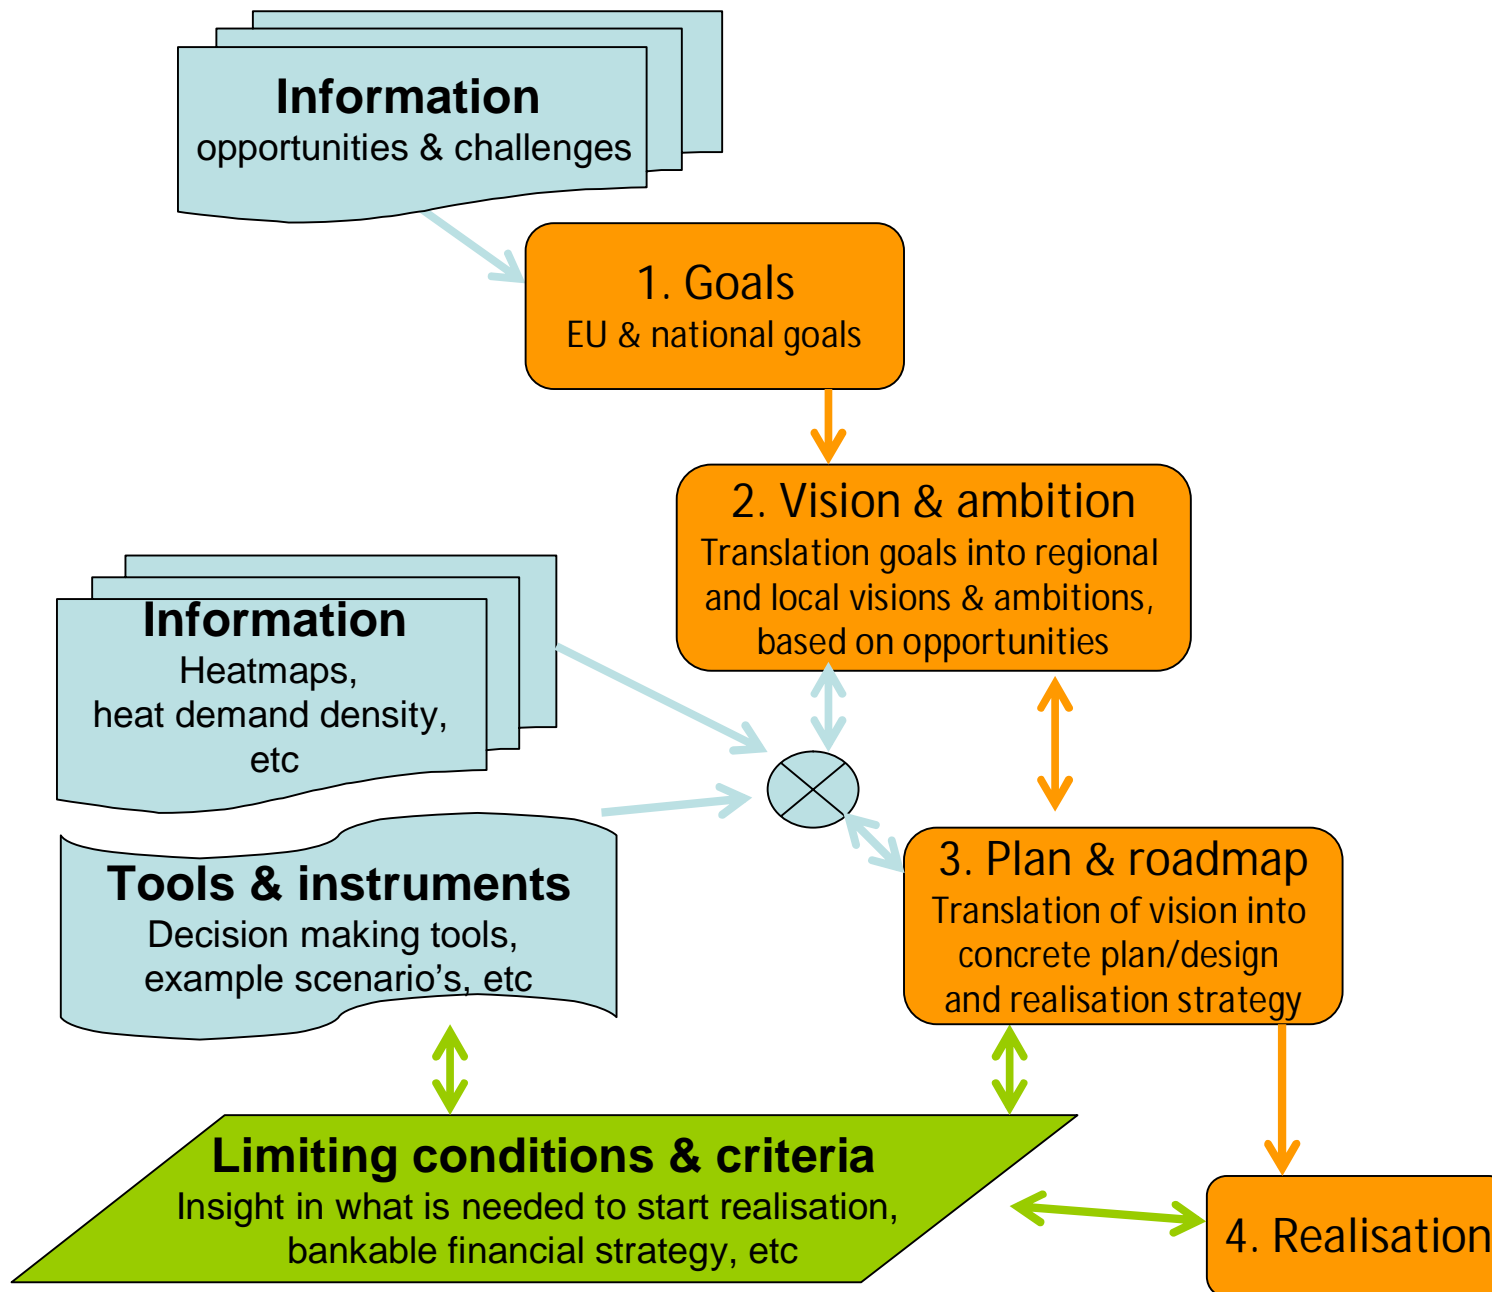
Information
opportunities & challenges

1. Goals
EU & national goals

2. Vision & ambition
Translation goals into regional and local visions & ambitions, based on opportunities

Information
Heatmaps, heat demand density, etc

Tools & instruments
Decision making tools, example scenario's, etc

3. Plan & roadmap
Translation of vision into concrete plan/design and realisation strategy

Limiting conditions & criteria
Insight in what is needed to start realisation, bankable financial strategy, etc

4. Realisation